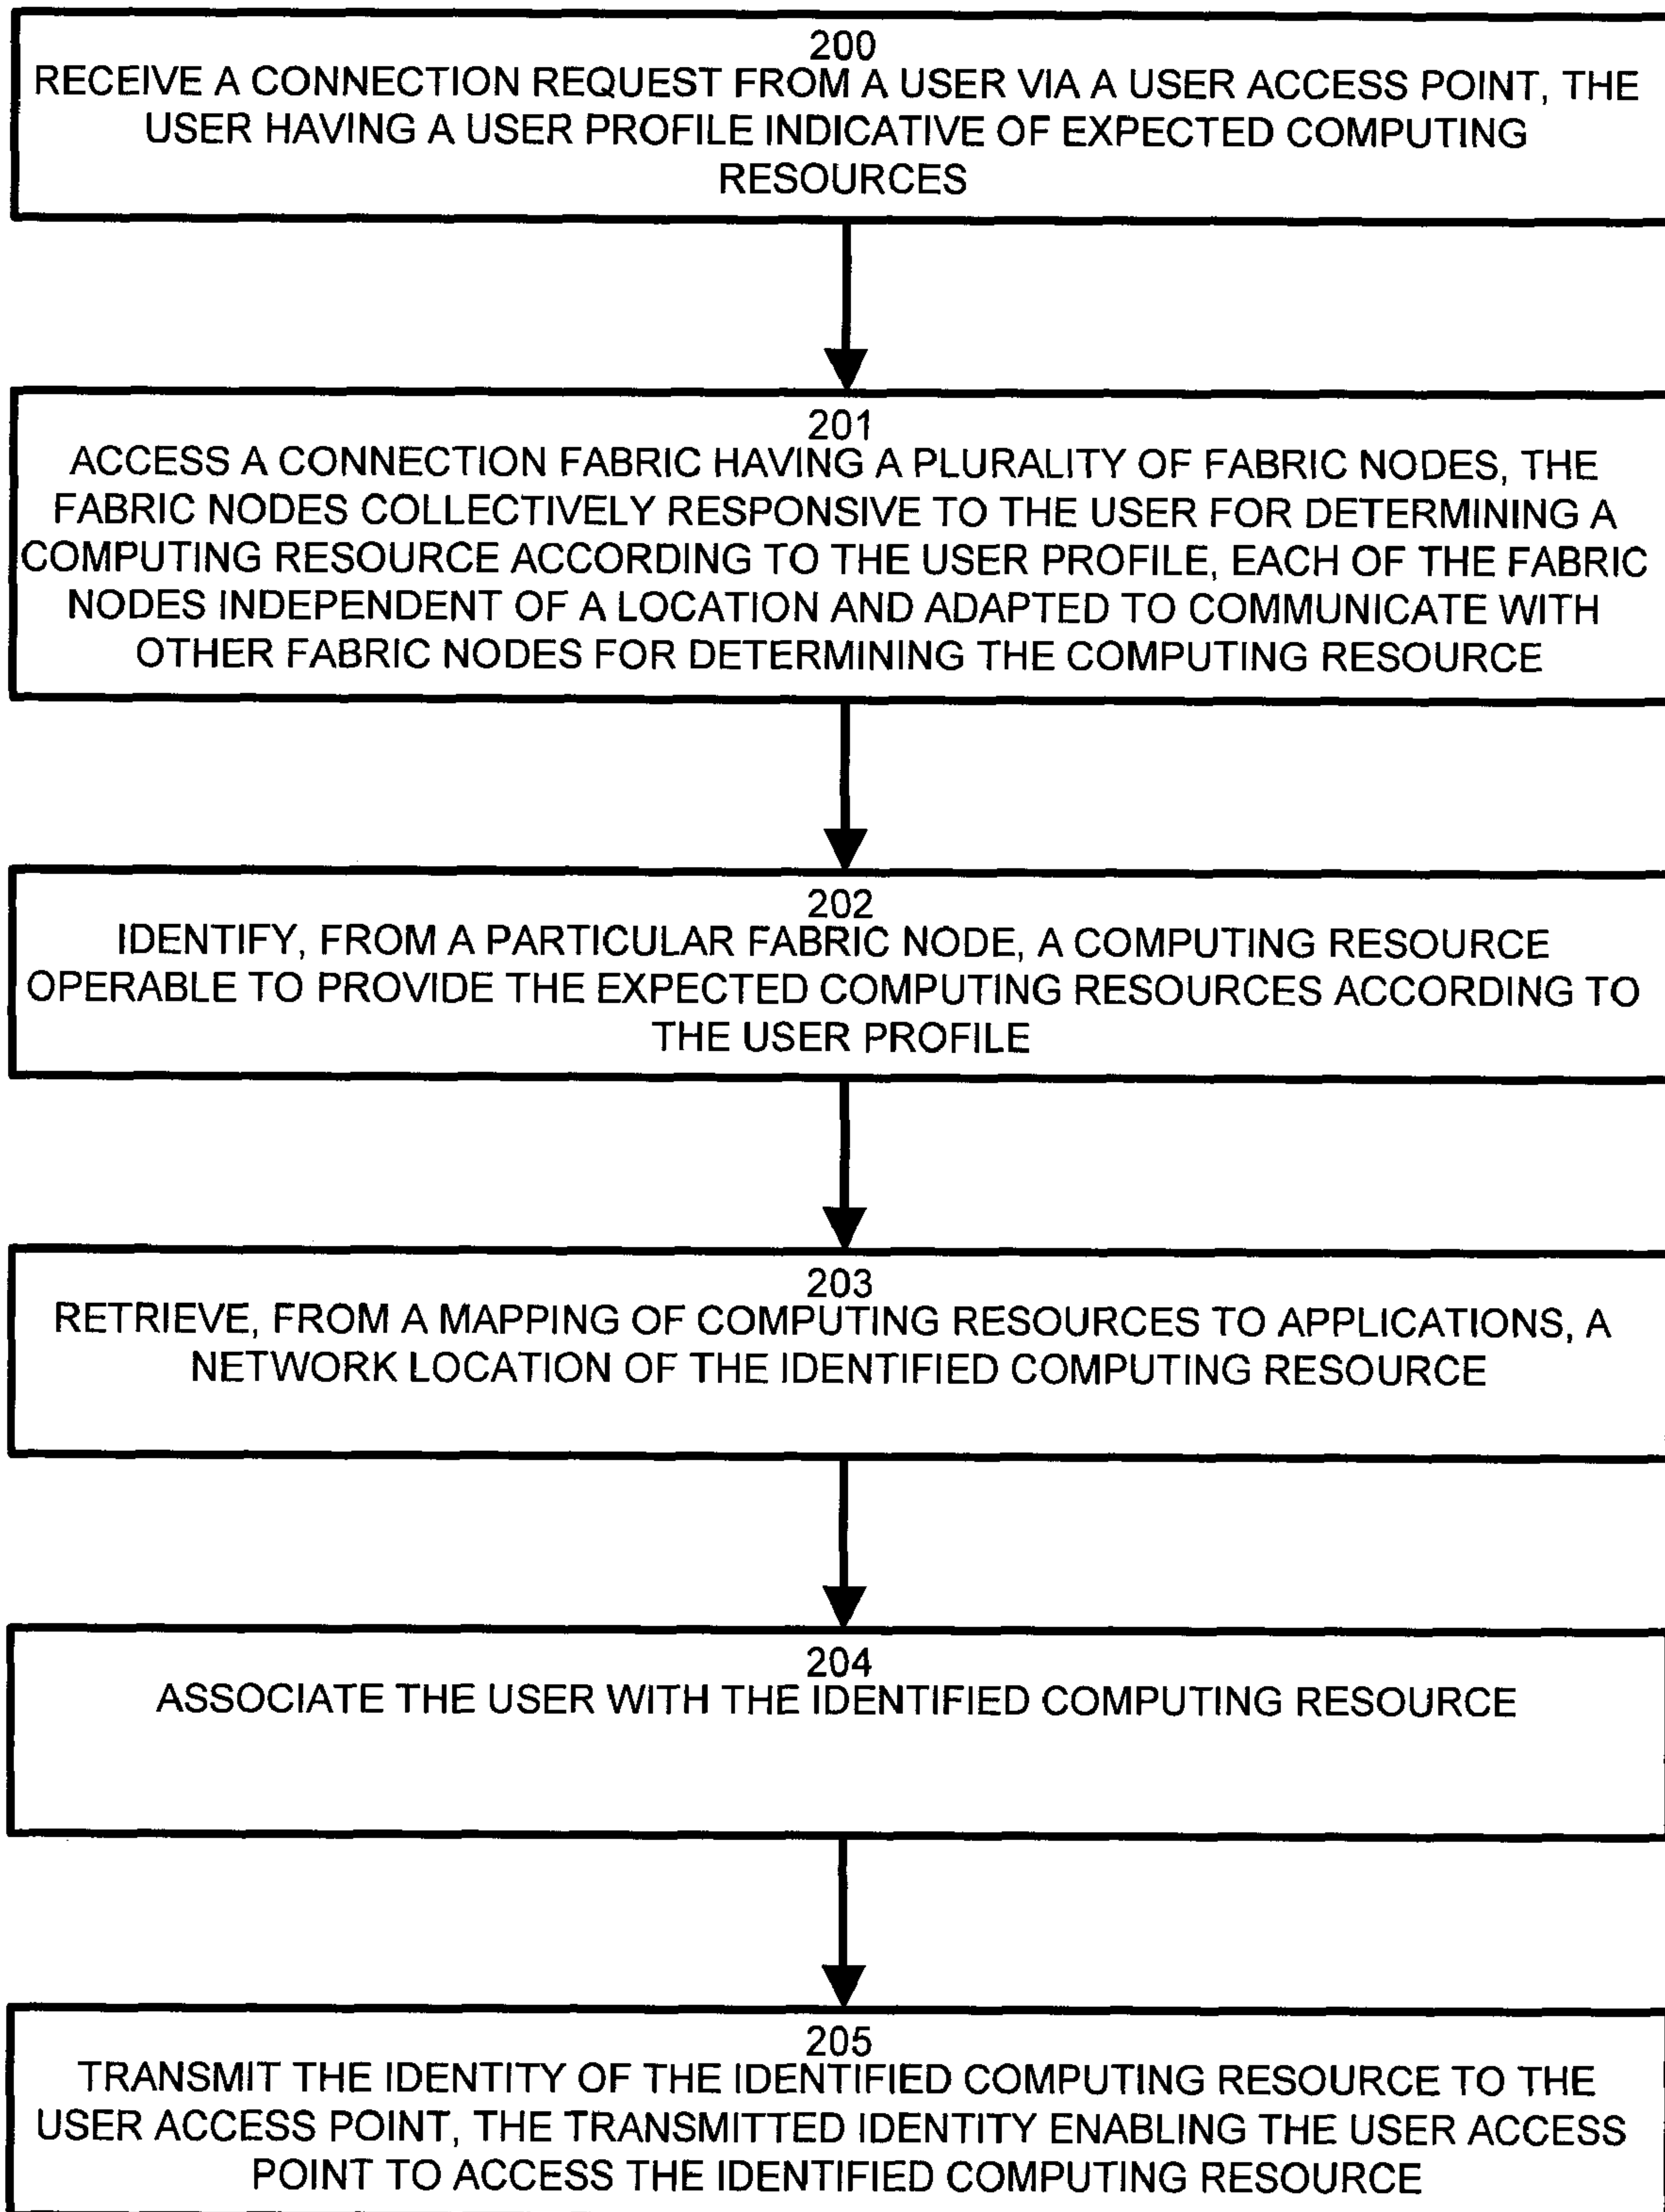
200
RECEIVE A CONNECTION REQUEST FROM A USER VIA A USER ACCESS POINT, THE USER HAVING A USER PROFILE INDICATIVE OF EXPECTED COMPUTING RESOURCES

201
ACCESS A CONNECTION FABRIC HAVING A PLURALITY OF FABRIC NODES, THE FABRIC NODES COLLECTIVELY RESPONSIVE TO THE USER FOR DETERMINING A COMPUTING RESOURCE ACCORDING TO THE USER PROFILE, EACH OF THE FABRIC NODES INDEPENDENT OF A LOCATION AND ADAPTED TO COMMUNICATE WITH OTHER FABRIC NODES FOR DETERMINING THE COMPUTING RESOURCE

202
IDENTIFY, FROM A PARTICULAR FABRIC NODE, A COMPUTING RESOURCE OPERABLE TO PROVIDE THE EXPECTED COMPUTING RESOURCES ACCORDING TO THE USER PROFILE

203
RETRIEVE, FROM A MAPPING OF COMPUTING RESOURCES TO APPLICATIONS, A NETWORK LOCATION OF THE IDENTIFIED COMPUTING RESOURCE

204
ASSOCIATE THE USER WITH THE IDENTIFIED COMPUTING RESOURCE

205
TRANSMIT THE IDENTITY OF THE IDENTIFIED COMPUTING RESOURCE TO THE USER ACCESS POINT, THE TRANSMITTED IDENTITY ENABLING THE USER ACCESS POINT TO ACCESS THE IDENTIFIED COMPUTING RESOURCE